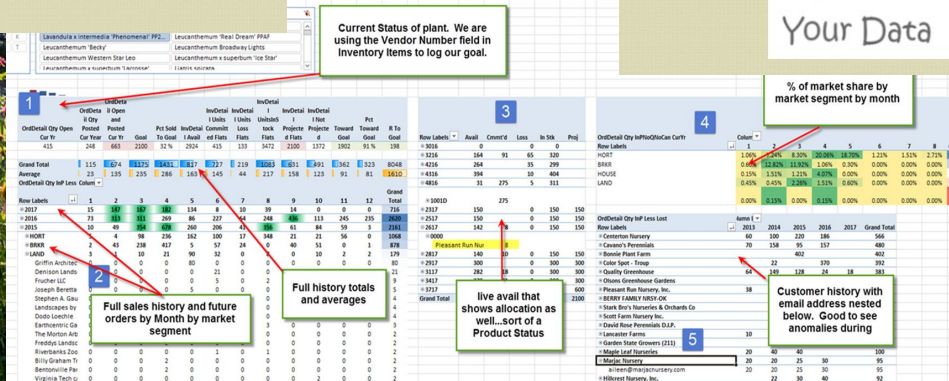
Your Data

Lavandula x intermedia 'Phenomenal' PP2... | Leucanthemum 'Real Dream' PPAF
Leucanthemum 'Becky' | Leucanthemum Broadway Lights
Leucanthemum Western Star Leo | Leucanthemum x superbum 'Ice Star'
Leucanthemum x superbum 'Lacrosse' | Liatris spicata

Current Status of plant. We are using the Vendor Number field in Inventory Items to log our goal.

1

| OrdDetail Qty Open Cur Yr | OrdDetail Qty Posted Cur Year | OrdDetail Open and Posted Cur Yr | Goal | Pct Sold To Goal | InvDetail I Units Avail | InvDetail I Units Committed Flats | InvDetail I Units Loss Flats | InvDetail I Units In Stock Flats | InvDetail I Projected Flats | InvDetail I Net Projected | Toward Goal | Pct Toward Goal | R To Goal |
|---|---|---|---|---|---|---|---|---|---|---|---|---|---|
| 415 | 248 | 663 | 2100 | 32 % | 2924 | 415 | 133 | 3472 | 2100 | 1372 | 1902 | 91 % | 198 |

| | | | | | | | | | | | | | |
|---|---|---|---|---|---|---|---|---|---|---|---|---|---|
| Grand Total | 115 | 674 | 1175 | 1431 | 817 | 727 | 219 | 1083 | 631 | 491 | 362 | 323 | 8048 |
| Average | 23 | 135 | 235 | 286 | 163 | 145 | 44 | 217 | 126 | 98 | 72 | 81 | 1610 |

OrdDetail Qty InP Less Column

| Row Labels | 1 | 2 | 3 | 4 | 5 | 6 | 7 | 8 | 9 | 10 | 11 | 12 | Grand Total |
|---|---|---|---|---|---|---|---|---|---|---|---|---|---|
| 2017 | 15 | 147 | 167 | 182 | 134 | 0 | 10 | 39 | 14 | 0 | 0 | 8 | 716 |
| 2016 | 73 | 313 | 311 | 269 | 86 | 227 | 64 | 248 | 436 | 113 | 245 | 235 | 2620 |
| 2015 | 10 | 49 | 354 | 678 | 260 | 206 | 43 | 356 | 61 | 84 | 59 | 3 | 2161 |
| HORT | | 4 | 98 | 216 | 162 | 100 | 17 | 148 | 21 | 21 | 56 | 0 | 843 |
| BRKR | 2 | 43 | 238 | 417 | 5 | 57 | 24 | 0 | 40 | 51 | 0 | 1 | 878 |
| LAND | | 3 | 10 | 21 | 90 | 32 | 0 | 0 | 0 | 0 | 10 | 2 | 179 |

Griffin Architect
Denison Lands
Frucher LLC
Joseph Beretta
Landscapes by
Stephen A. Gau
Landscapes by
Dodo Loechie
Earthcentric Ga
The Morton Arb
Freddys Lands
Riverbanks Zoo
Billy Graham Tr
Bentonville Par
Virginia Tech c

2

Full sales history and future orders by Month by market segment

Full history totals and averages

3

| Row Labels | Avail | Cmmt'd | Loss | In Stk | Proj |
|---|---|---|---|---|---|
| 3016 | 0 | | 0 | | 0 |
| 3216 | 164 | 91 | 65 | 320 | |
| 4216 | 289 | 0 | 0 | 289 | |
| 4316 | 394 | | 10 | 404 | |
| 4816 | 31 | 275 | 5 | 311 | |
| 1001D | | 275 | | | |
| 2317 | 150 | | 0 | 150 | 150 |
| 2517 | 150 | | 0 | 150 | 150 |
| 2617 | 142 | 8 | 0 | 150 | 150 |
| 0000 | | | | | |
| Pleasant Run Nur | | 8 | | | |
| 2817 | 140 | 10 | 0 | 150 | 150 |
| 2917 | 150 | | 0 | 150 | 150 |
| 3117 | 282 | 18 | 0 | 300 | 300 |
| 3317 | | | | | |
| 3717 | | | | | |
| Grand Total | | | | | 2100 |

live avail that shows allocation as well...sort of a Product Status

4

% of market share by market segment by month

OrdDetail Qty InPNoQNoCan CurYr

| Row Labels | 1 | 2 | 3 | 4 | 5 | 6 | 7 | 8 |
|---|---|---|---|---|---|---|---|---|
| HORT | 1.06% | 4.24% | 8.30% | 20.06% | 18.70% | 1.21% | 1.51% | 2.71% |
| BRKR | 0.60% | 12.82% | 11.92% | 1.06% | 0.90% | 0.00% | 0.00% | 0.00% |
| HOUSE | 0.15% | 1.51% | 1.21% | 4.07% | 0.00% | 0.00% | 0.00% | 0.00% |
| LAND | 0.45% | 0.45% | 2.26% | 1.51% | 0.60% | 0.00% | 0.00% | 0.00% |
| | 0.00% | 0.15% | 0.00% | 0.15% | 0.00% | 0.00% | 0.00% | 0.00% |

OrdDetail Qty InP Less Lost

| Row Labels | 2013 | 2014 | 2015 | 2016 | 2017 | Grand Total |
|---|---|---|---|---|---|---|
| Centerton Nursery | 60 | 100 | 220 | 186 | | 566 |
| Cavano's Perennials | 70 | 158 | 95 | 157 | | 480 |
| Bonnie Plant Farm | | | 402 | | | 402 |
| Color Spot - Troup | | 22 | | 370 | | 392 |
| Quality Greenhouse | 64 | 149 | 128 | 24 | 18 | 383 |
| Olsons Greenhouse Gardens | | | | | | |
| Pleasant Run Nursery, Inc. | 38 | | | | | |
| BERRY FAMILY NRSY-OK | | | | | | |
| Stark Bro's Nurseries & Orchards Co | | | | | | |
| Scott Farm Nursery Inc. | | | | | | |
| David Rose Perennials D.I.P. | | | | | | |
| Lancaster Farms | 10 | | | | | |
| Garden State Growers (211) | | | | | | |
| Maple Leaf Nurseries | 20 | 40 | 40 | | | 100 |
| Marjac Nursery | 20 | 20 | 25 | 30 | | 95 |
| aileen@marjacnursery.com | 20 | 20 | 25 | 30 | | 95 |
| Hillcrest Nursery, Inc. | | 22 | 30 | 40 | | 92 |

Customer history with email address nested below. Good to see anomalies during

5